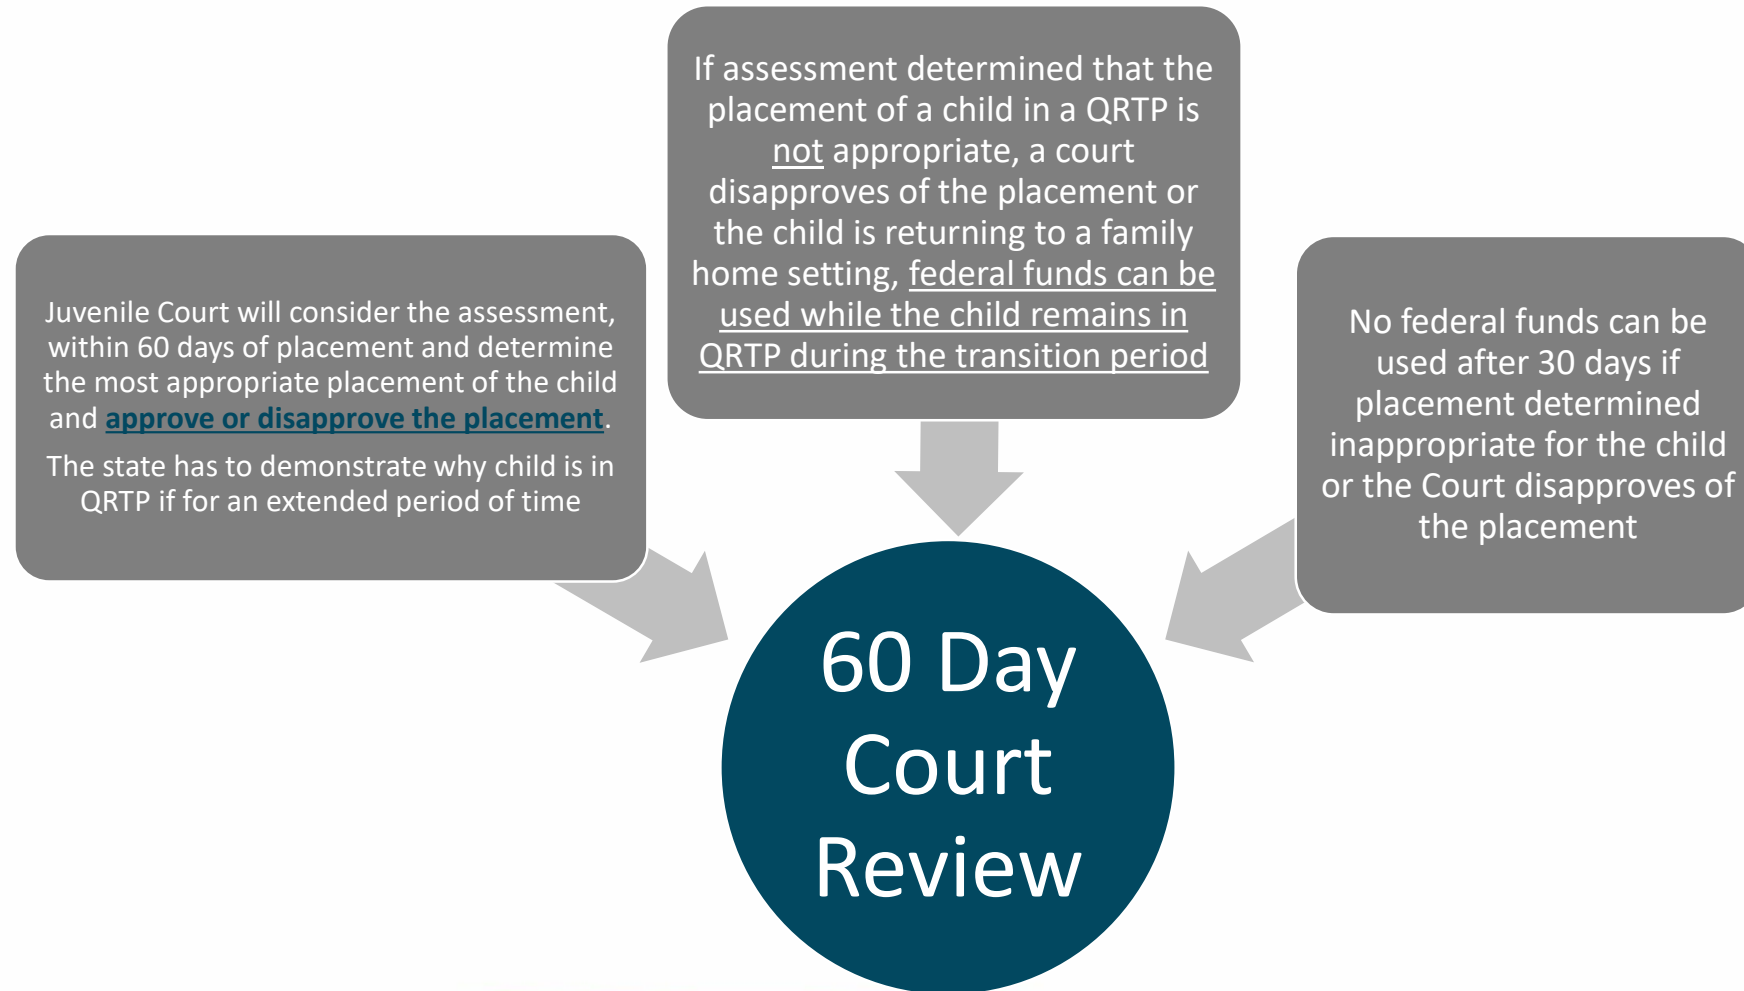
Juvenile Court will consider the assessment, within 60 days of placement and determine the most appropriate placement of the child and approve or disapprove the placement.

The state has to demonstrate why child is in QRTP if for an extended period of time

If assessment determined that the placement of a child in a QRTP is not appropriate, a court disapproves of the placement or the child is returning to a family home setting, federal funds can be used while the child remains in QRTP during the transition period

No federal funds can be used after 30 days if placement determined inappropriate for the child or the Court disapproves of the placement

60 Day Court Review